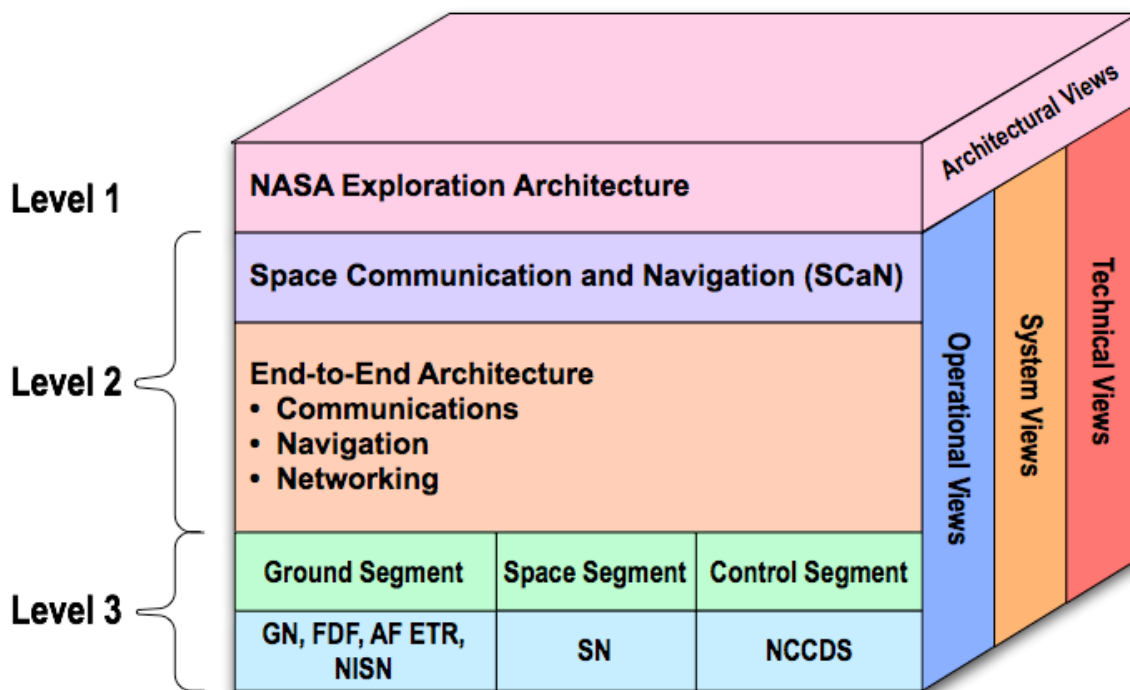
Architectural Views

Level 1

NASA Exploration Architecture

Level 2

Space Communication and Navigation (SCaN)

End-to-End Architecture
• Communications
• Navigation
• Networking

Level 3

| Ground Segment | Space Segment | Control Segment |
|---|---|---|
| GN, FDF, AF ETR, NISN | SN | NCCDS |

Operational Views

System Views

Technical Views